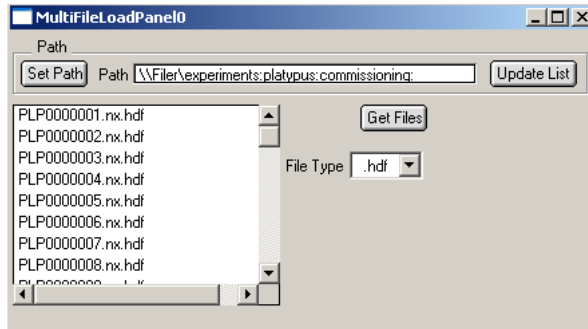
MultiFileLoadPanel0

Path

Set Path Path \\Filer\experiments:platypus:commissioning:

Update List

PLP0000001.nx.hdf
PLP0000002.nx.hdf
PLP0000003.nx.hdf
PLP0000004.nx.hdf
PLP0000005.nx.hdf
PLP0000006.nx.hdf
PLP0000007.nx.hdf
PLP0000008.nx.hdf
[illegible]

Get Files

File Type .hdf